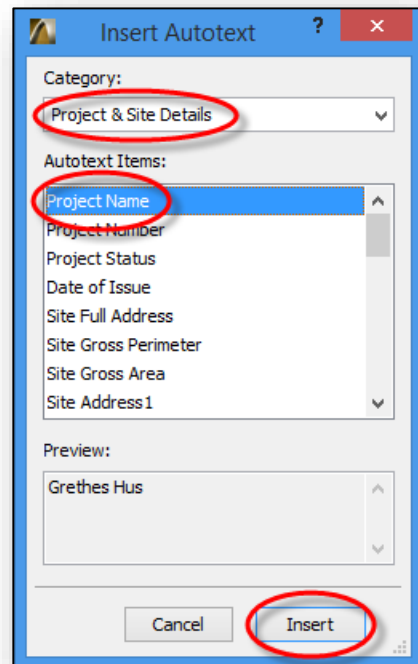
Insert Autotext

?

Category:

Project & Site Details

Autotext Items:

Project Name
Project Number
Project Status
Date of Issue
Site Full Address
Site Gross Perimeter
Site Gross Area
Site Address1

Preview:

Grethes Hus

Cancel

Insert